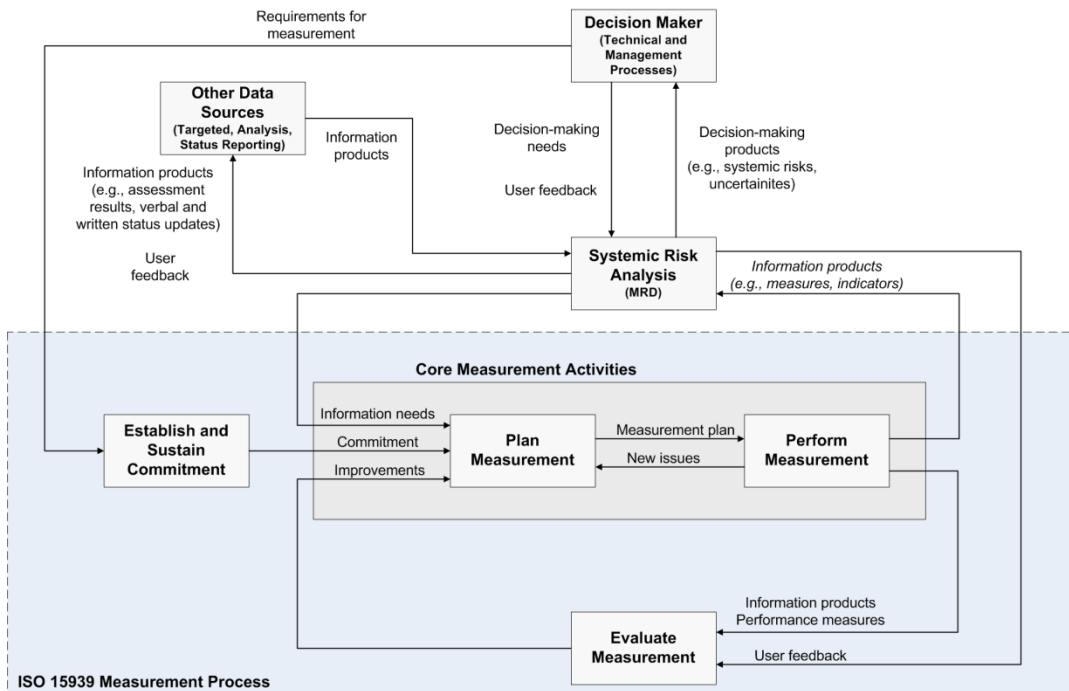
Requirements for measurement

Decision Maker
(Technical and Management Processes)

Other Data Sources
(Targeted, Analysis, Status Reporting)

Information products

Decision-making needs

User feedback

Decision-making products
(e.g., systemic risks, uncertainites)

Information products
(e.g., assessment results, verbal and written status updates)

User feedback

Systemic Risk Analysis
(MRD)

Information products
(e.g., measures, indicators)

Core Measurement Activities

Information needs

Commitment

Improvements

Establish and Sustain Commitment

Plan Measurement

Measurement plan

New issues

Perform Measurement

Information products
Performance measures

Evaluate Measurement

User feedback

ISO 15939 Measurement Process